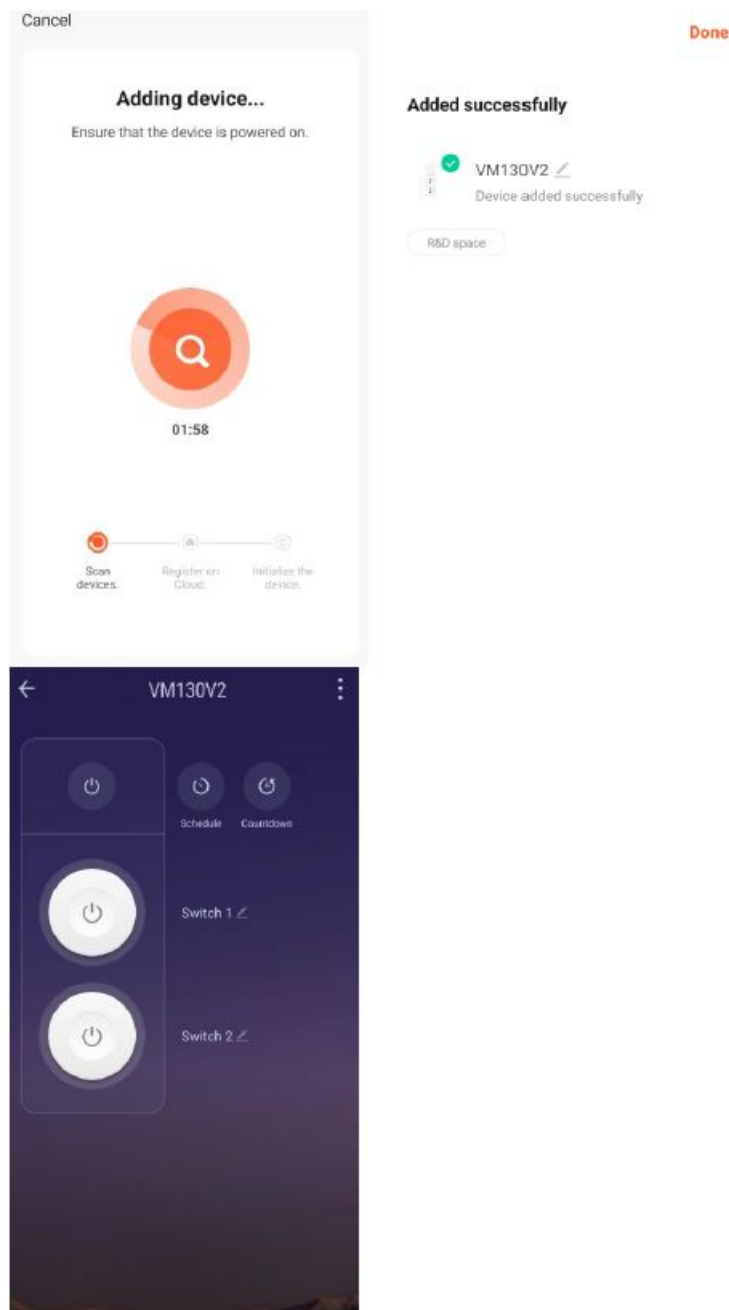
Cancel

Adding device...

Ensure that the device is powered on.

01:58

Scan devices.

Register on Cloud.

Initialize the device.

Done

Added successfully

VM130V2

Device added successfully

R&D space

VM130V2

Schedule

Countdown

Switch 1

Switch 2